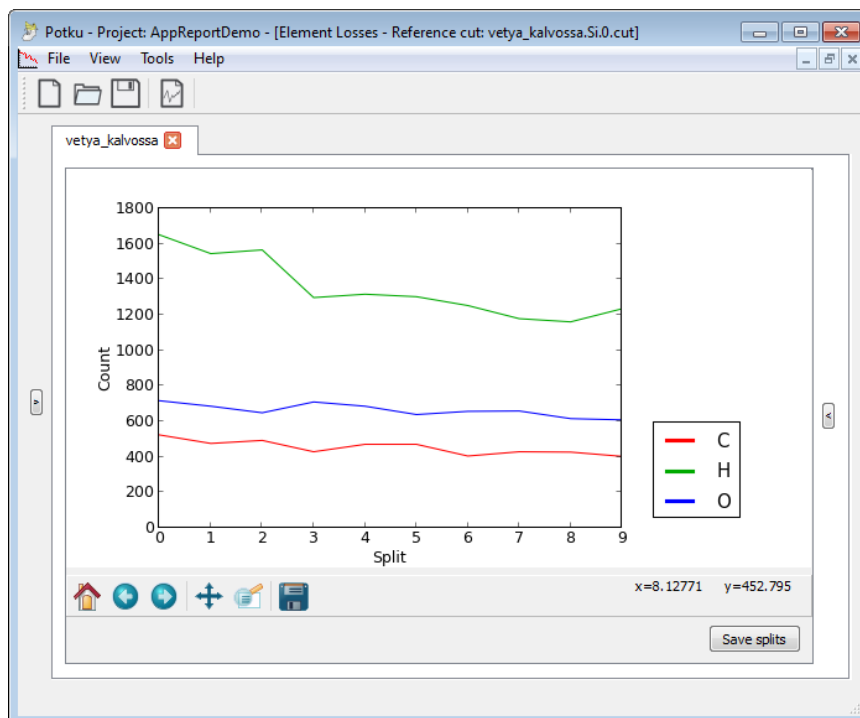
Potku - Project: AppReportDemo - [Element Losses - Reference cut: vetya_kalvossa.Si.0.cut]

File View Tools Help

vetya_kalvossa

1800
1600
1400
1200
1000
800
600
400
200
0

Count

0 1 2 3 4 5 6 7 8 9

Split

C
H
O

x=8.12771 y=452.795

Save splits